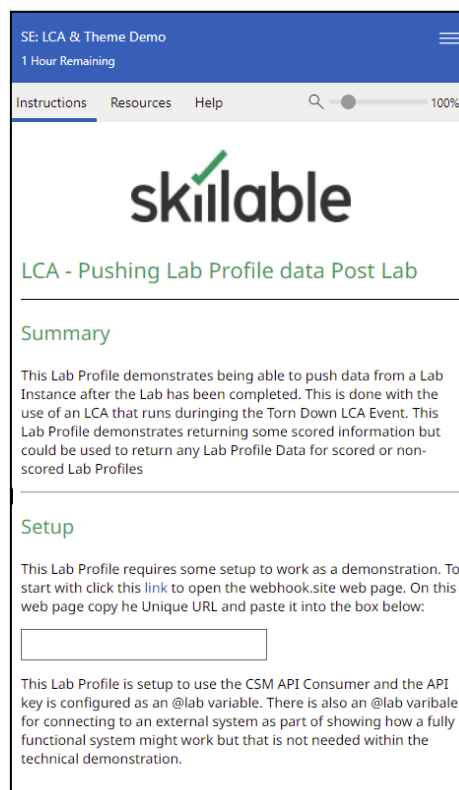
SE: LCA & Theme Demo
1 Hour Remaining

Instructions Resources Help 100%

skillable

LCA - Pushing Lab Profile data Post Lab

Summary

This Lab Profile demonstrates being able to push data from a Lab Instance after the Lab has been completed. This is done with the use of an LCA that runs duringing the Torn Down LCA Event. This Lab Profile demonstrates returning some scored information but could be used to return any Lab Profile Data for scored or non-scored Lab Profiles

Setup

This Lab Profile requires some setup to work as a demonstration. To start with click this link to open the webhook.site web page. On this web page copy he Unique URL and paste it into the box below:

This Lab Profile is setup to use the CSM API Consumer and the API key is configured as an @lab variable. There is also an @lab varibale for connecting to an external system as part of showing how a fully functional system might work but that is not needed within the technical demonstration.